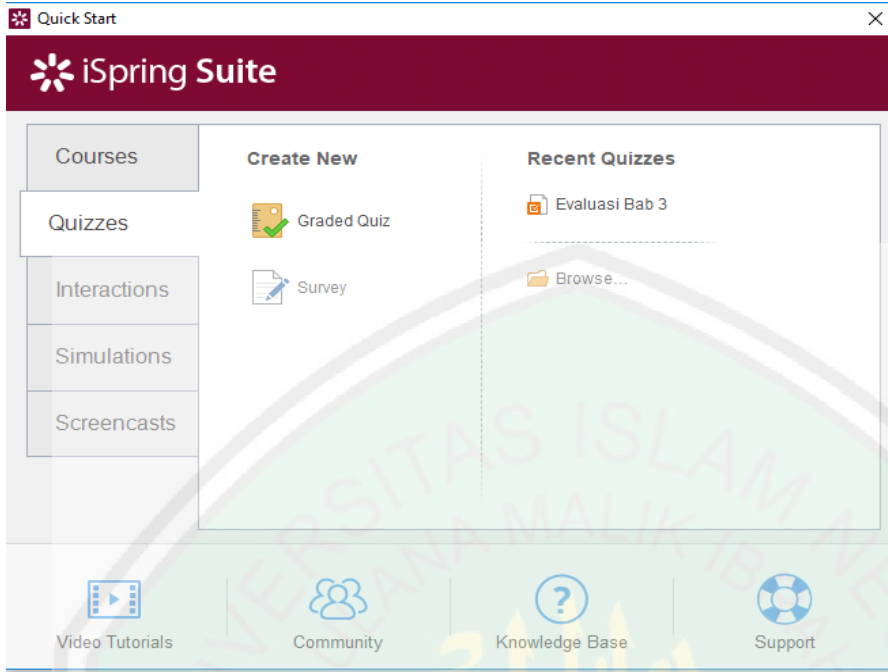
Quick Start

iSpring Suite

Courses
Quizzes
Interactions
Simulations
Screencasts

Create New
Graded Quiz
Survey

Recent Quizzes
Evaluasi Bab 3
Browse...

VERSITAS ISLAM NE
ULANA MALIK IB

Video Tutorials
Community
Knowledge Base
Support